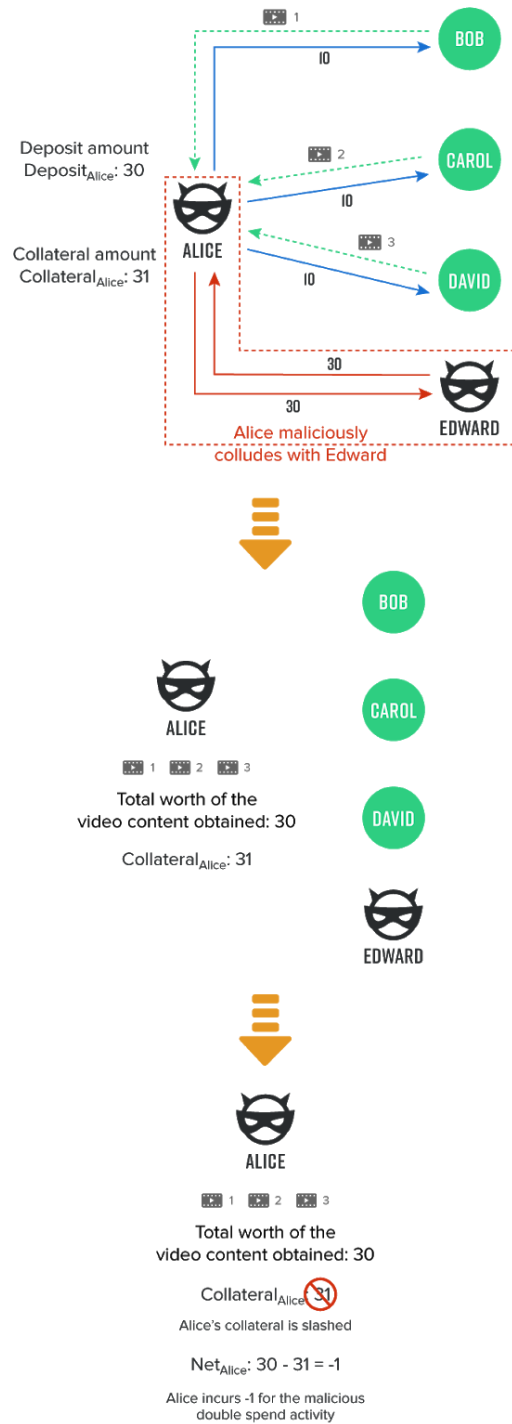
1

BOB

10

Deposit amount
$\text{Deposit}_{\text{Alice}}$: 30

2

CAROL

10

ALICE

Collateral amount
$\text{Collateral}_{\text{Alice}}$: 31

3

10

DAVID

30

30

EDWARD

Alice maliciously colludes with Edward

BOB

ALICE

CAROL

1 2 3

Total worth of the video content obtained: 30

DAVID

$\text{Collateral}_{\text{Alice}}$: 31

EDWARD

ALICE

1 2 3

Total worth of the video content obtained: 30

$\text{Collateral}_{\text{Alice}}$: 31

Alice's collateral is slashed

$\text{Net}_{\text{Alice}}$: 30 - 31 = -1

Alice incurs -1 for the malicious double spend activity